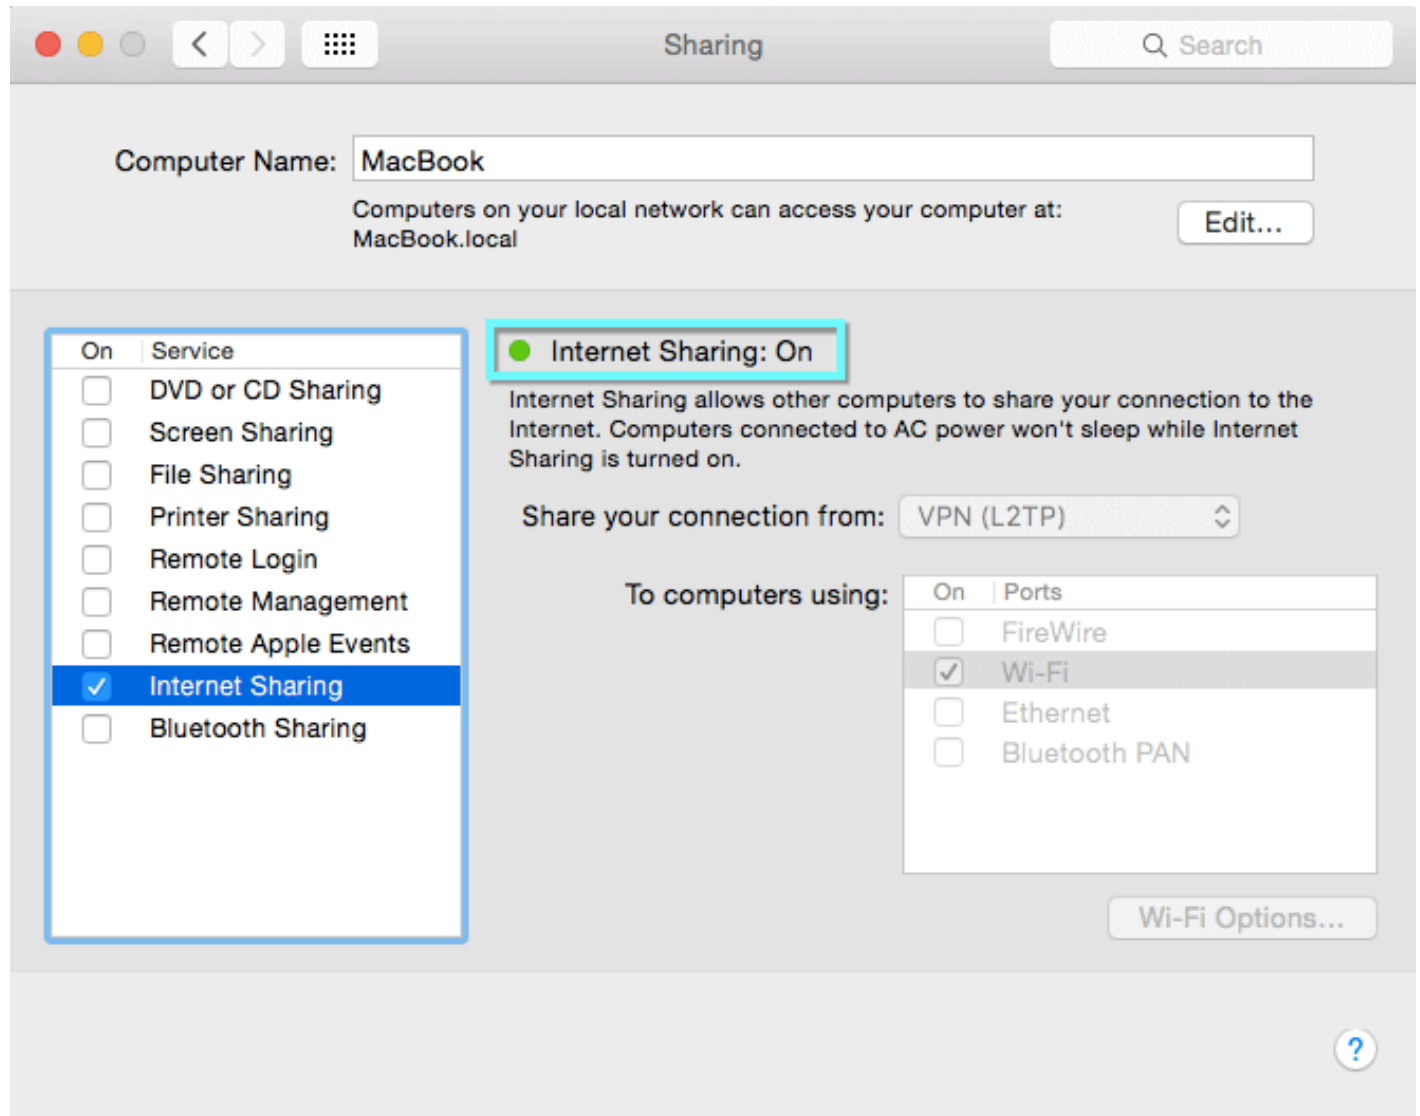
Sharing

Search

Computer Name: MacBook

Computers on your local network can access your computer at: MacBook.local

Edit...

| On | Service |
|---|---|
| ☐ | DVD or CD Sharing |
| ☐ | Screen Sharing |
| ☐ | File Sharing |
| ☐ | Printer Sharing |
| ☐ | Remote Login |
| ☐ | Remote Management |
| ☐ | Remote Apple Events |
| ✓ | Internet Sharing |
| ☐ | Bluetooth Sharing |

Internet Sharing: On

Internet Sharing allows other computers to share your connection to the Internet. Computers connected to AC power won't sleep while Internet Sharing is turned on.

Share your connection from: VPN (L2TP)

To computers using:

| On | Ports |
|---|---|
| ☐ | FireWire |
| ✓ | Wi-Fi |
| ☐ | Ethernet |
| ☐ | Bluetooth PAN |

Wi-Fi Options...

?